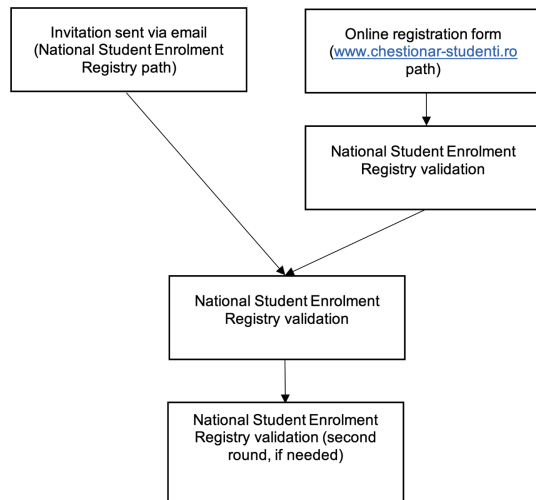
Invitation sent via email (National Student Enrolment Registry path)

Online registration form (www.chestionar-studenti.ro path)

National Student Enrolment Registry validation

National Student Enrolment Registry validation

National Student Enrolment Registry validation (second round, if needed)